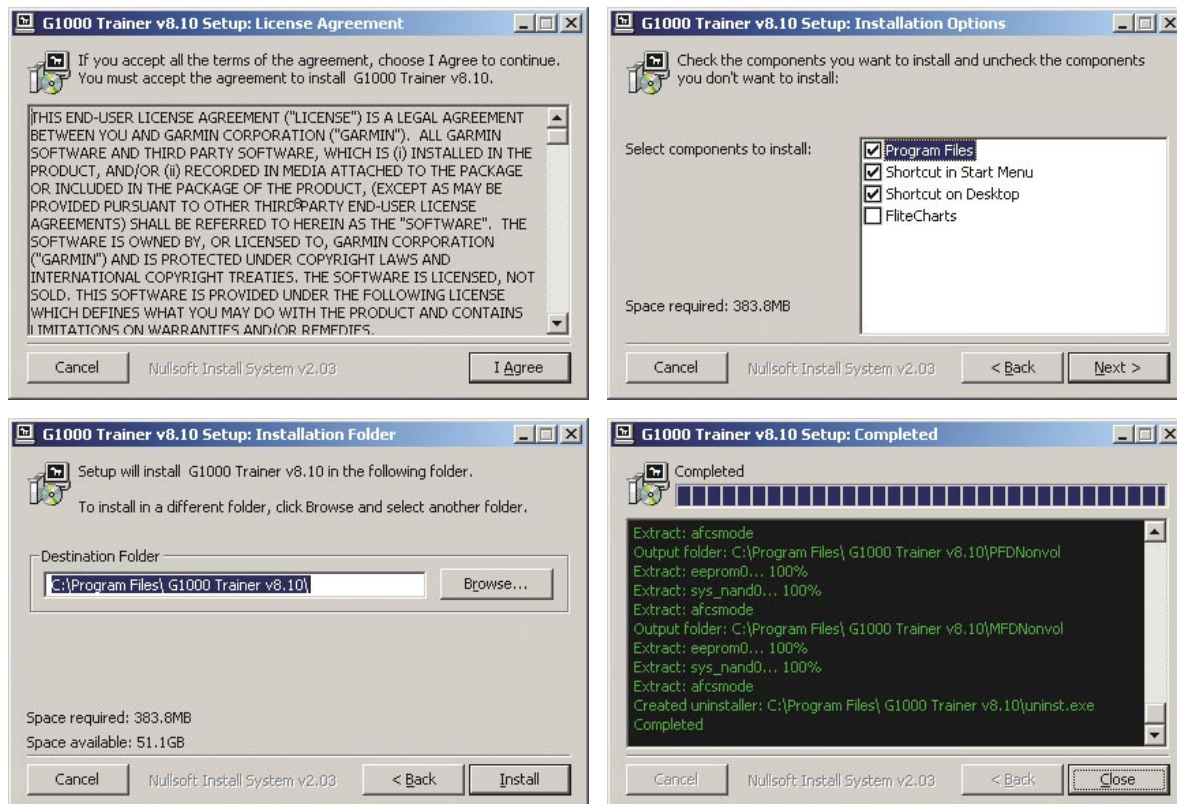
G1000 Trainer v8.10 Setup: License Agreement

If you accept all the terms of the agreement, choose I Agree to continue. You must accept the agreement to install G1000 Trainer v8.10.

THIS END-USER LICENSE AGREEMENT ("LICENSE") IS A LEGAL AGREEMENT BETWEEN YOU AND GARMIN CORPORATION ("GARMIN"). ALL GARMIN SOFTWARE AND THIRD PARTY SOFTWARE, WHICH IS (i) INSTALLED IN THE PRODUCT, AND/OR (ii) RECORDED IN MEDIA ATTACHED TO THE PACKAGE OR INCLUDED IN THE PACKAGE OF THE PRODUCT, (EXCEPT AS MAY BE PROVIDED PURSUANT TO OTHER THIRD®PARTY END-USER LICENSE AGREEMENTS) SHALL BE REFERRED TO HEREIN AS THE "SOFTWARE". THE SOFTWARE IS OWNED BY, OR LICENSED TO, GARMIN CORPORATION ("GARMIN") AND IS PROTECTED UNDER COPYRIGHT LAWS AND INTERNATIONAL COPYRIGHT TREATIES. THE SOFTWARE IS LICENSED, NOT SOLD. THIS SOFTWARE IS PROVIDED UNDER THE FOLLOWING LICENSE WHICH DEFINES WHAT YOU MAY DO WITH THE PRODUCT AND CONTAINS LIMITATIONS ON WARRANTIES AND/OR REMEDIES.

Cancel
Nullsoft Install System v2.03
I Agree

G1000 Trainer v8.10 Setup: Installation Options

Check the components you want to install and uncheck the components you don't want to install:

Select components to install:
Program Files
Shortcut in Start Menu
Shortcut on Desktop
FliteCharts

Space required: 383.8MB

Cancel
Nullsoft Install System v2.03
< Back
Next >

G1000 Trainer v8.10 Setup: Installation Folder

Setup will install G1000 Trainer v8.10 in the following folder.

To install in a different folder, click Browse and select another folder.

Destination Folder
C:\Program Files\ G1000 Trainer v8.10\
Browse...

Space required: 383.8MB
Space available: 51.1GB

Cancel
Nullsoft Install System v2.03
< Back
Install

G1000 Trainer v8.10 Setup: Completed

Completed

Extract: afcsmode
Output folder: C:\Program Files\ G1000 Trainer v8.10\PFDNonvol
Extract: eeprom0... 100%
Extract: sys_nand0... 100%
Extract: afcsmode
Output folder: C:\Program Files\ G1000 Trainer v8.10\MFDNonvol
Extract: eeprom0... 100%
Extract: sys_nand0... 100%
Extract: afcsmode
Created uninstaller: C:\Program Files\ G1000 Trainer v8.10\uninst.exe
Completed

Cancel
Nullsoft Install System v2.03
< Back
Close